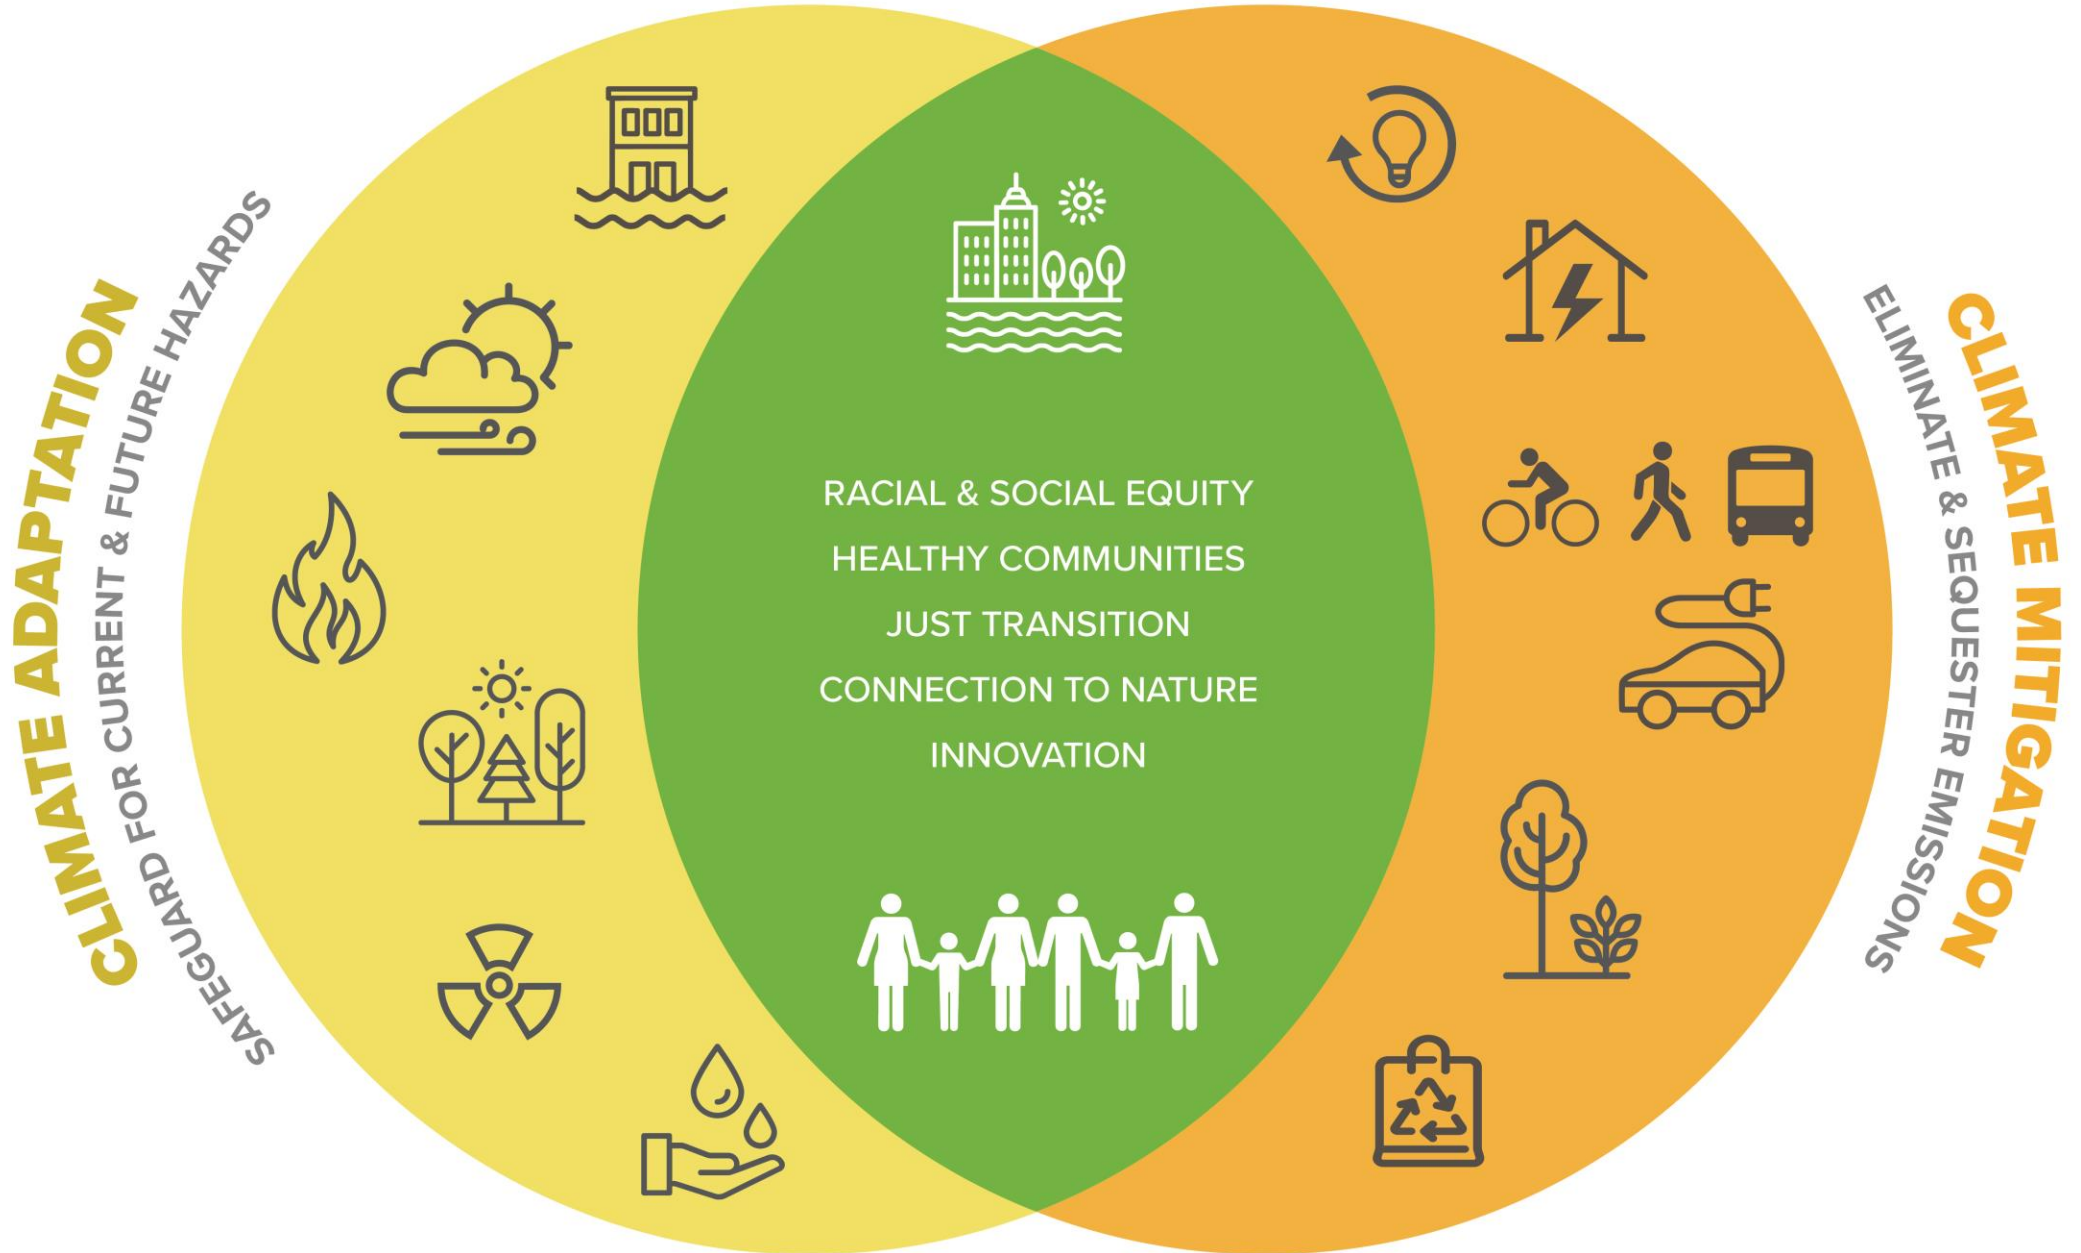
CLIMATE ADAPTATION
SAFEGUARD FOR CURRENT & FUTURE HAZARDS

RACIAL & SOCIAL EQUITY
HEALTHY COMMUNITIES
JUST TRANSITION
CONNECTION TO NATURE
INNOVATION

CLIMATE MITIGATION
ELIMINATE & SEQUESTER EMISSIONS